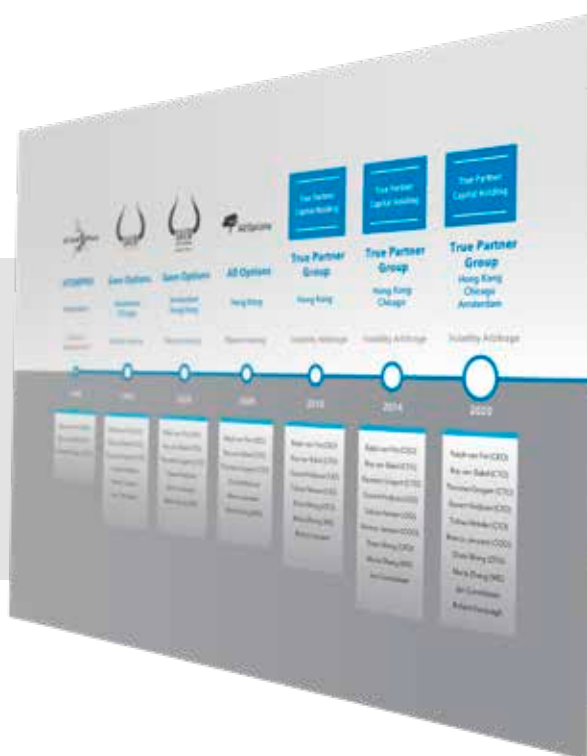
True Partner Capital Holding

True Partner Capital Holding

True Partner Capital Holding

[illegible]

Saen Options

Saen Options

All Options

True Partner Group

True Partner Group

True Partner Group

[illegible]

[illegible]

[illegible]

Hong Kong

Hong Kong

Hong Kong Chicago

Hong Kong Chicago Amsterdam

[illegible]

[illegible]

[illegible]

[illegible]

Volatility Arbitrage

Volatility Arbitrage

Volatility Arbitrage

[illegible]

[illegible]

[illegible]

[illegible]

2010

2014

2020

Ralph van Put (CEO)
Roy van Bakel (CTO)
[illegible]
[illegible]
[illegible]
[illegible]
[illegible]
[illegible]
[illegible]
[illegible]